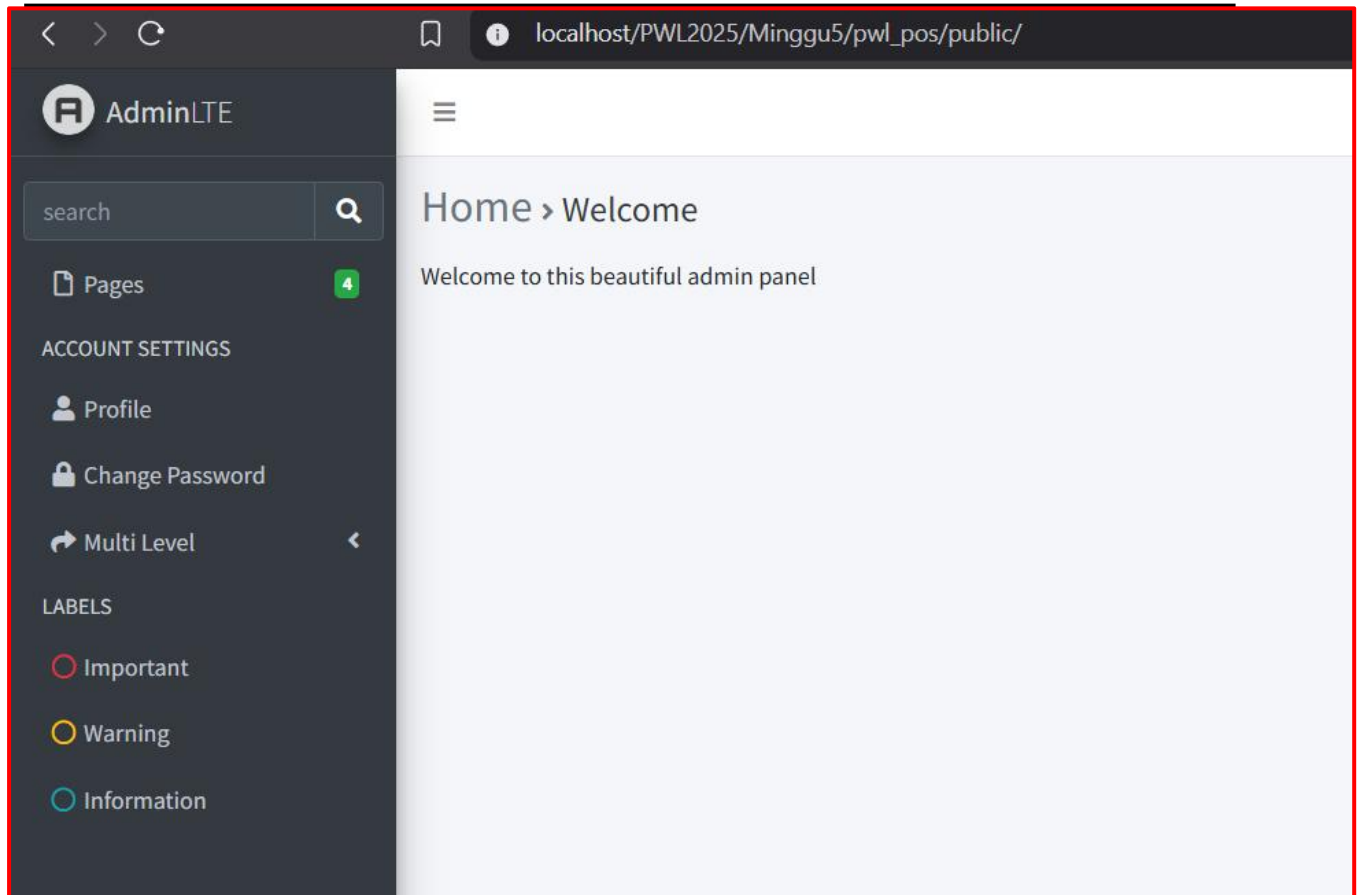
localhost/PWL2025/Minggu5/pwl_pos/public/

AdminLTE

search

Pages 4

ACCOUNT SETTINGS

Profile

Change Password

Multi Level

LABELS

Important

Warning

Information

Home › Welcome

Welcome to this beautiful admin panel